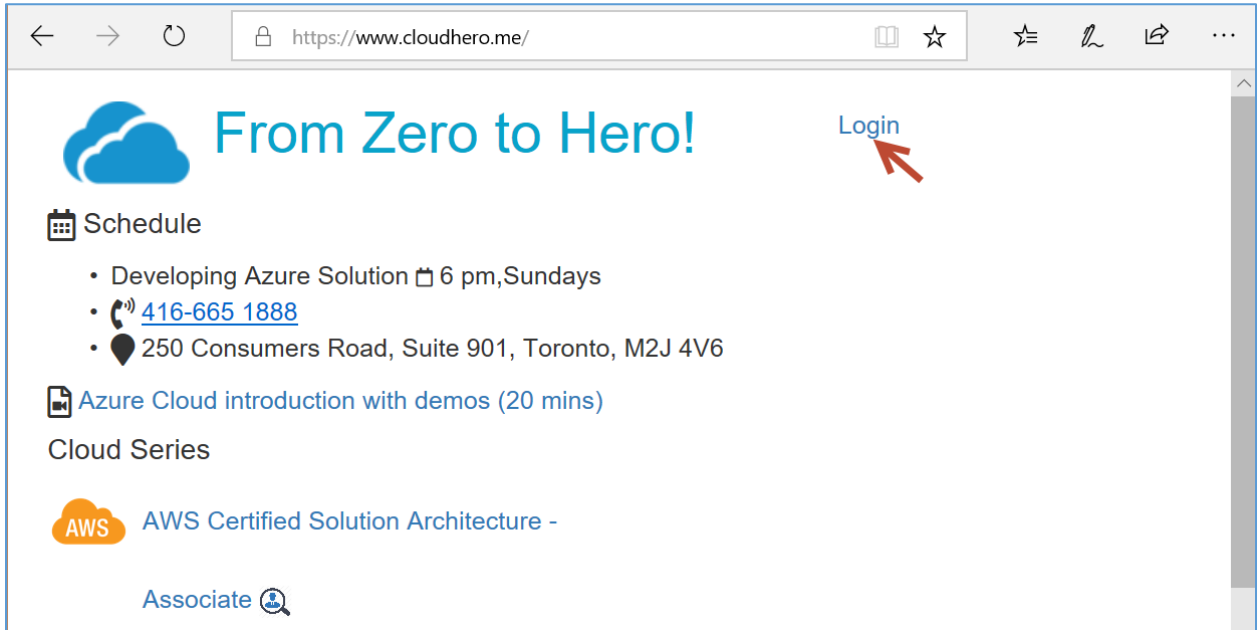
https://www.cloudhero.me/

From Zero to Hero!

Login

Schedule

- Developing Azure Solution 6 pm,Sundays
- 416-665 1888
- 250 Consumers Road, Suite 901, Toronto, M2J 4V6

Azure Cloud introduction with demos (20 mins)

Cloud Series

AWS

AWS Certified Solution Architecture - Associate